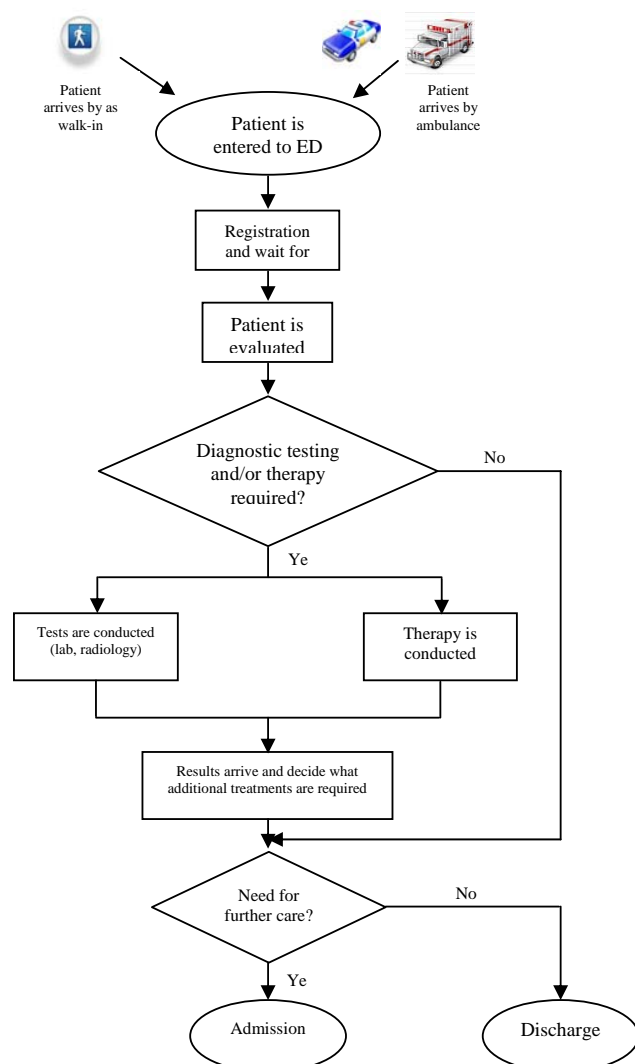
Patient arrives by as walk-in

Patient arrives by ambulance

Patient is entered to ED

Registration and wait for

Patient is evaluated

Diagnostic testing and/or therapy required?

No

Ye

Tests are conducted (lab, radiology)

Therapy is conducted

Results arrive and decide what additional treatments are required

Need for further care?

No

Ye

Admission

Discharge